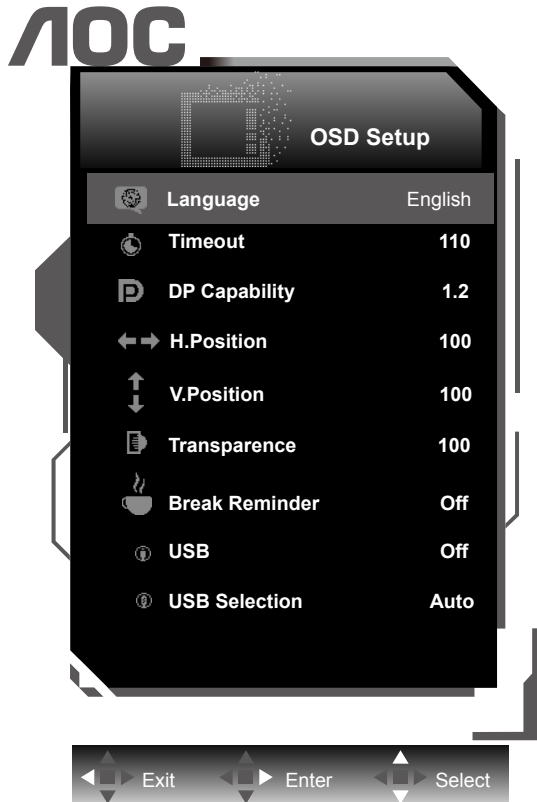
AOC

OSD Setup

| | |
|---|---|
| Language | English |
| Timeout | 110 |
| DP Capability | 1.2 |
| H.Position | 100 |
| V.Position | 100 |
| Transparence | 100 |
| Break Reminder | Off |
| USB | Off |
| USB Selection | Auto |

Exit Enter Select